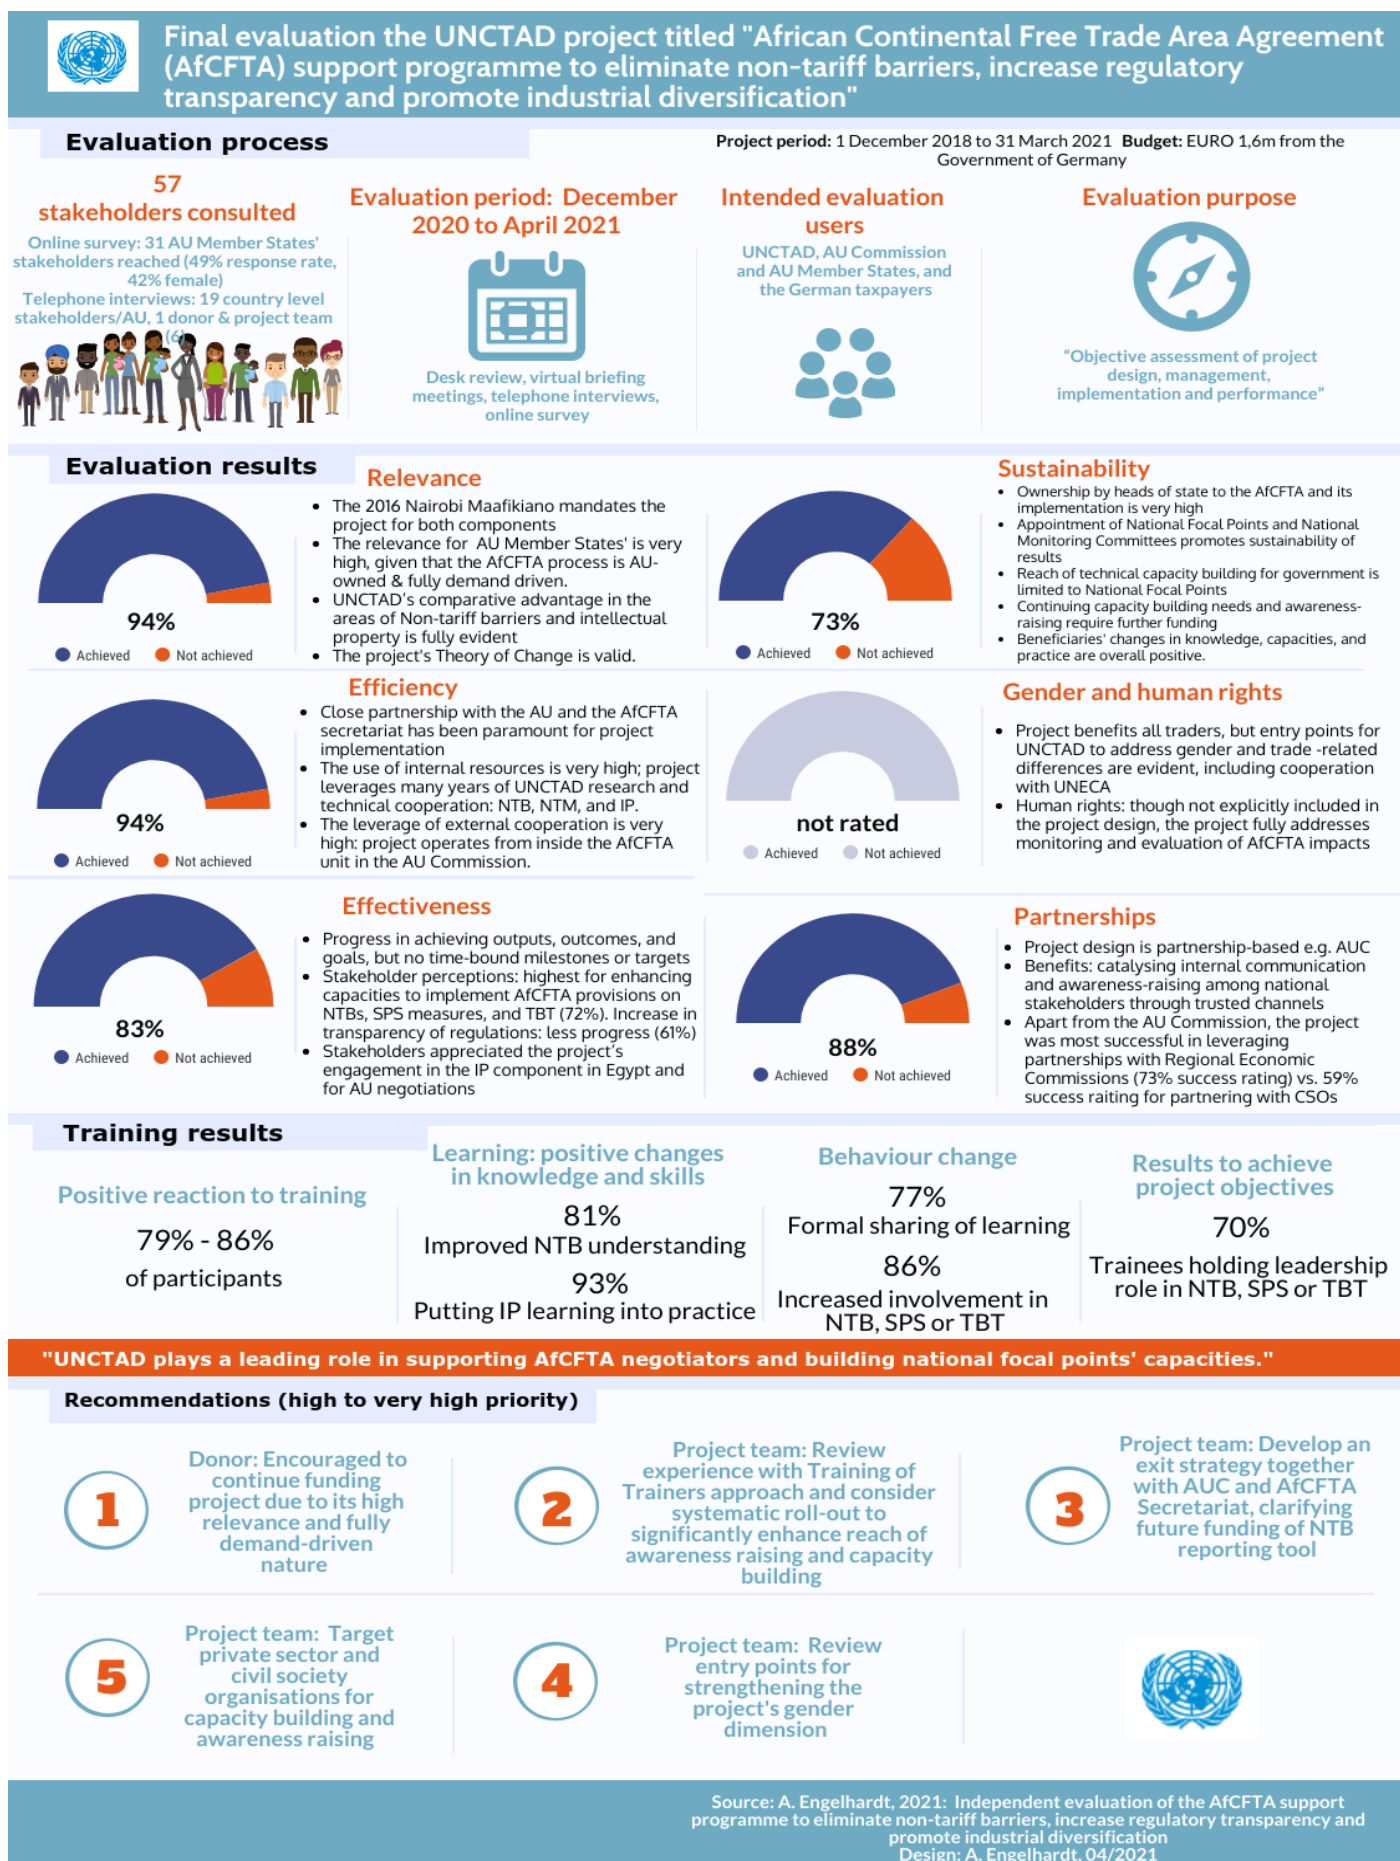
Final evaluation the UNCTAD project titled "African Continental Free Trade Area Agreement (AfCFTA) support programme to eliminate non-tariff barriers, increase regulatory transparency and promote industrial diversification"

Evaluation process

Project period: 1 December 2018 to 31 March 2021 Budget: EURO 1,6m from the Government of Germany

57 stakeholders consulted

Online survey: 31 AU Member States' stakeholders reached (49% response rate, 42% female)
Telephone interviews: 19 country level stakeholders/AU, 1 donor & project team (6)

Evaluation period: December 2020 to April 2021

Desk review, virtual briefing meetings, telephone interviews, online survey

Intended evaluation users

UNCTAD, AU Commission and AU Member States, and the German taxpayers

Evaluation purpose

"Objective assessment of project design, management, implementation and performance"

Evaluation results

Relevance

94%
Achieved Not achieved

- The 2016 Nairobi Maafikiano mandates the project for both components
- The relevance for AU Member States' is very high, given that the AfCFTA process is AU-owned & fully demand driven.
- UNCTAD's comparative advantage in the areas of Non-tariff barriers and intellectual property is fully evident
- The project's Theory of Change is valid.

Sustainability

73%
Achieved Not achieved

- Ownership by heads of state to the AfCFTA and its implementation is very high
- Appointment of National Focal Points and National Monitoring Committees promotes sustainability of results
- Reach of technical capacity building for government is limited to National Focal Points
- Continuing capacity building needs and awareness-raising require further funding
- Beneficiaries' changes in knowledge, capacities, and practice are overall positive.

Efficiency

94%
Achieved Not achieved

- Close partnership with the AU and the AfCFTA secretariat has been paramount for project implementation
- The use of internal resources is very high; project leverages many years of UNCTAD research and technical cooperation: NTB, NTM, and IP.
- The leverage of external cooperation is very high: project operates from inside the AfCFTA unit in the AU Commission.

Gender and human rights

not rated
Achieved Not achieved

- Project benefits all traders, but entry points for UNCTAD to address gender and trade -related differences are evident, including cooperation with UNECA
- Human rights: though not explicitly included in the project design, the project fully addresses monitoring and evaluation of AfCFTA impacts

Effectiveness

83%
Achieved Not achieved

- Progress in achieving outputs, outcomes, and goals, but no time-bound milestones or targets
- Stakeholder perceptions: highest for enhancing capacities to implement AfCFTA provisions on NTBs, SPS measures, and TBT (72%). Increase in transparency of regulations: less progress (61%)
- Stakeholders appreciated the project's engagement in the IP component in Egypt and for AU negotiations

Partnerships

88%
Achieved Not achieved

- Project design is partnership-based e.g. AUC
- Benefits: catalysing internal communication and awareness-raising among national stakeholders through trusted channels
- Apart from the AU Commission, the project was most successful in leveraging partnerships with Regional Economic Commissions (73% success rating) vs. 59% success raiting for partnering with CSOs

Training results

Positive reaction to training
79% - 86%
of participants

Learning: positive changes in knowledge and skills
81%
Improved NTB understanding
93%
Putting IP learning into practice

Behaviour change
77%
Formal sharing of learning
86%
Increased involvement in NTB, SPS or TBT

Results to achieve project objectives
70%
Trainees holding leadership role in NTB, SPS or TBT

"UNCTAD plays a leading role in supporting AfCFTA negotiators and building national focal points' capacities."

Recommendations (high to very high priority)

1 Donor: Encouraged to continue funding project due to its high relevance and fully demand-driven nature

2 Project team: Review experience with Training of Trainers approach and consider systematic roll-out to significantly enhance reach of awareness raising and capacity building

3 Project team: Develop an exit strategy together with AUC and AfCFTA Secretariat, clarifying future funding of NTB reporting tool

5 Project team: Target private sector and civil society organisations for capacity building and awareness raising

4 Project team: Review entry points for strengthening the project's gender dimension

Source: A. Engelhardt, 2021: Independent evaluation of the AfCFTA support programme to eliminate non-tariff barriers, increase regulatory transparency and promote industrial diversification
Design: A. Engelhardt, 04/2021